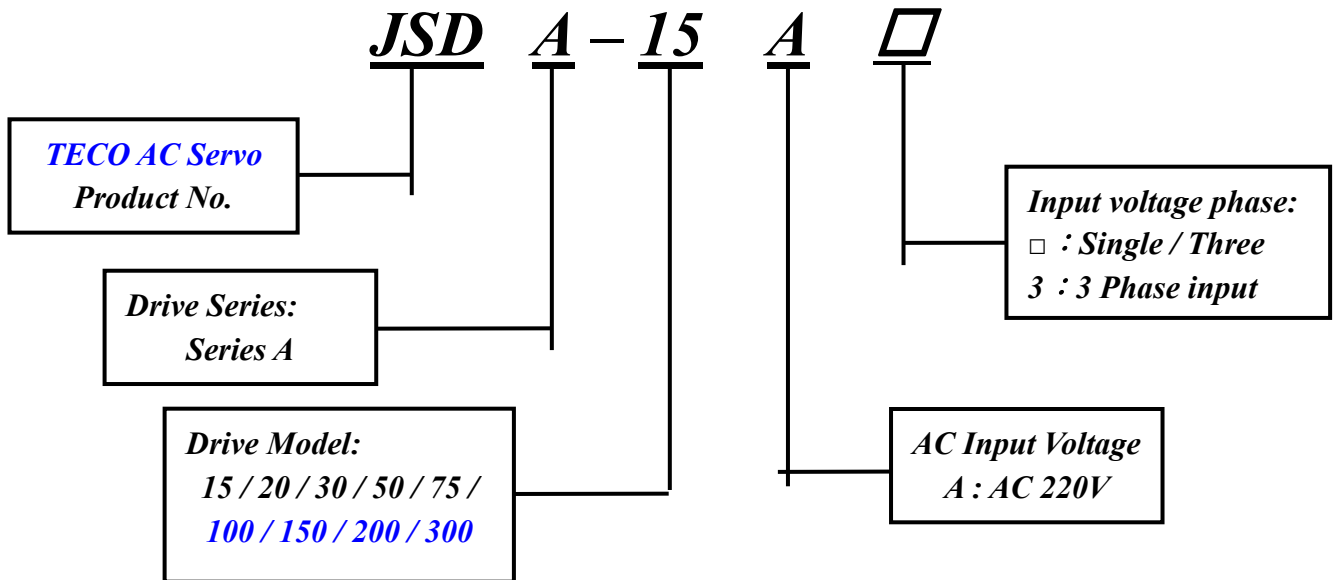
JSD A – 15 A □

TECO AC Servo
Product No.

Drive Series:
Series A

Drive Model:
15 / 20 / 30 / 50 / 75 /
100 / 150 / 200 / 300

AC Input Voltage
A : AC 220V

Input voltage phase:
□ : Single / Three
3 : 3 Phase input